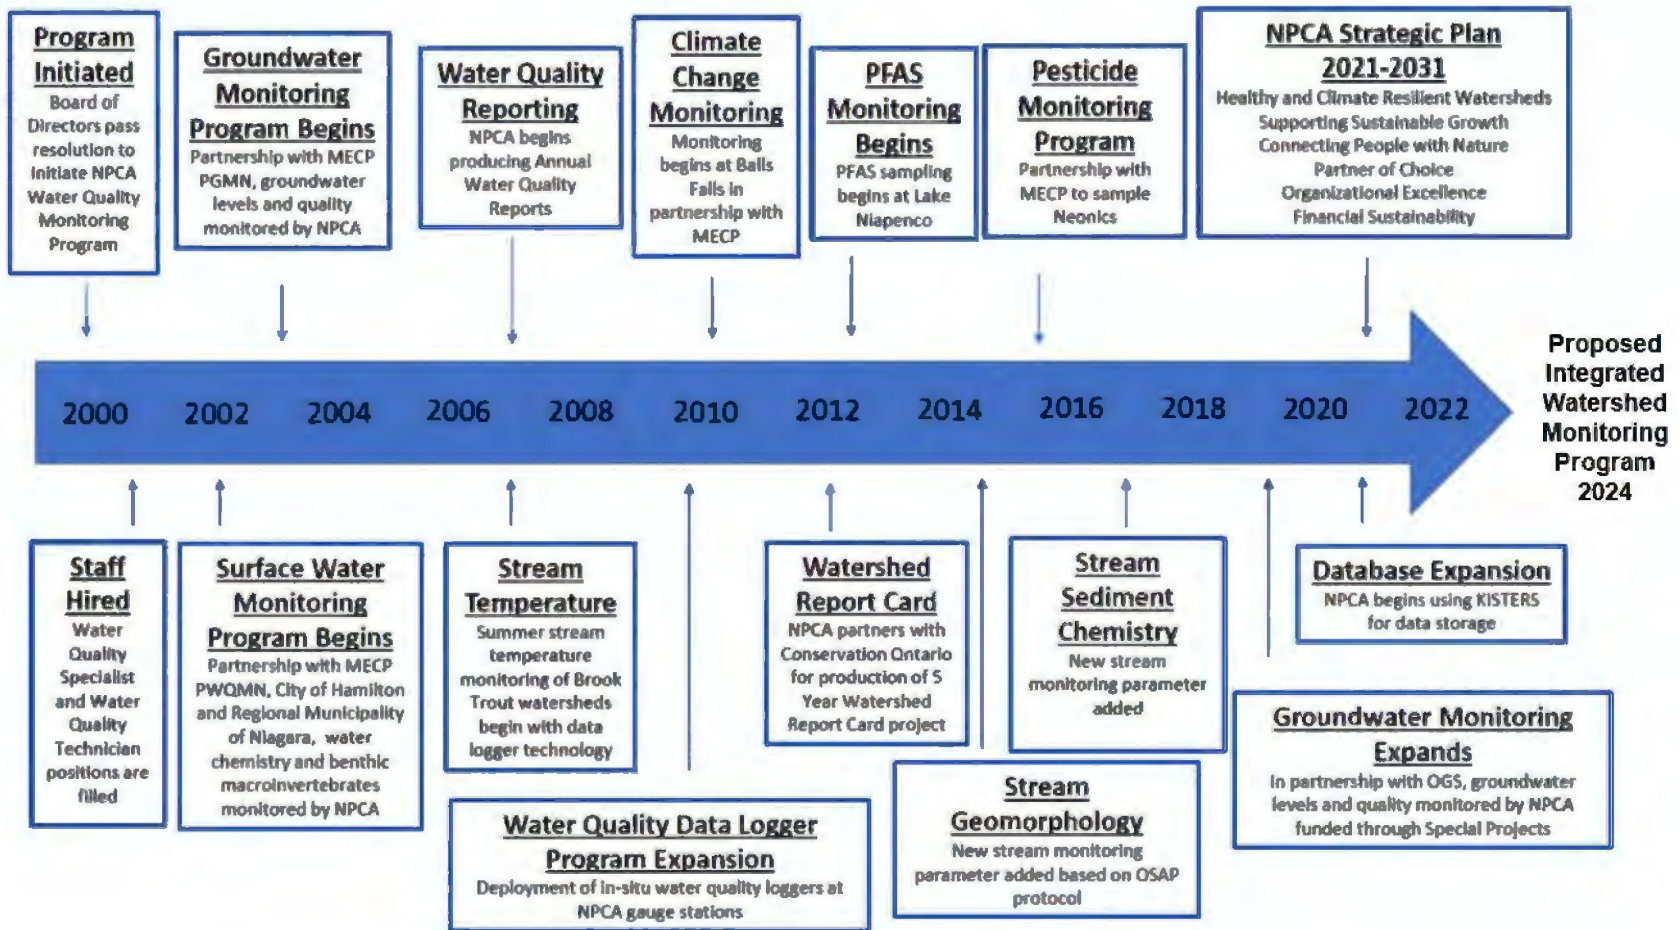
Program Initiated
Board of Directors pass resolution to initiate NPCA Water Quality Monitoring Program

Groundwater Monitoring Program Begins
Partnership with MECP PGMN, groundwater levels and quality monitored by NPCA

Water Quality Reporting
NPCA begins producing Annual Water Quality Reports

Climate Change Monitoring
Monitoring begins at Balls Falls in partnership with MECP

PFAS Monitoring Begins
PFAS sampling begins at Lake Niapenco

Pesticide Monitoring Program
Partnership with MECP to sample Neonics

NPCA Strategic Plan 2021-2031
Healthy and Climate Resilient Watersheds
Supporting Sustainable Growth
Connecting People with Nature
Partner of Choice
Organizational Excellence
Financial Sustainability

2000 2002 2004 2006 2008 2010 2012 2014 2016 2018 2020 2022

Proposed Integrated Watershed Monitoring Program 2024

Staff Hired
Water Quality Specialist and Water Quality Technician positions are filled

Surface Water Monitoring Program Begins
Partnership with MECP PWQMN, City of Hamilton and Regional Municipality of Niagara, water chemistry and benthic macroinvertebrates monitored by NPCA

Stream Temperature
Summer stream temperature monitoring of Brook Trout watersheds begin with data logger technology

Water Quality Data Logger Program Expansion
Deployment of in-situ water quality loggers at NPCA gauge stations

Watershed Report Card
NPCA partners with Conservation Ontario for production of 5 Year Watershed Report Card project

Stream Sediment Chemistry
New stream monitoring parameter added

Stream Geomorphology
New stream monitoring parameter added based on OSAP protocol

Database Expansion
NPCA begins using KISTERS for data storage

Groundwater Monitoring Expands
In partnership with OGS, groundwater levels and quality monitored by NPCA funded through Special Projects